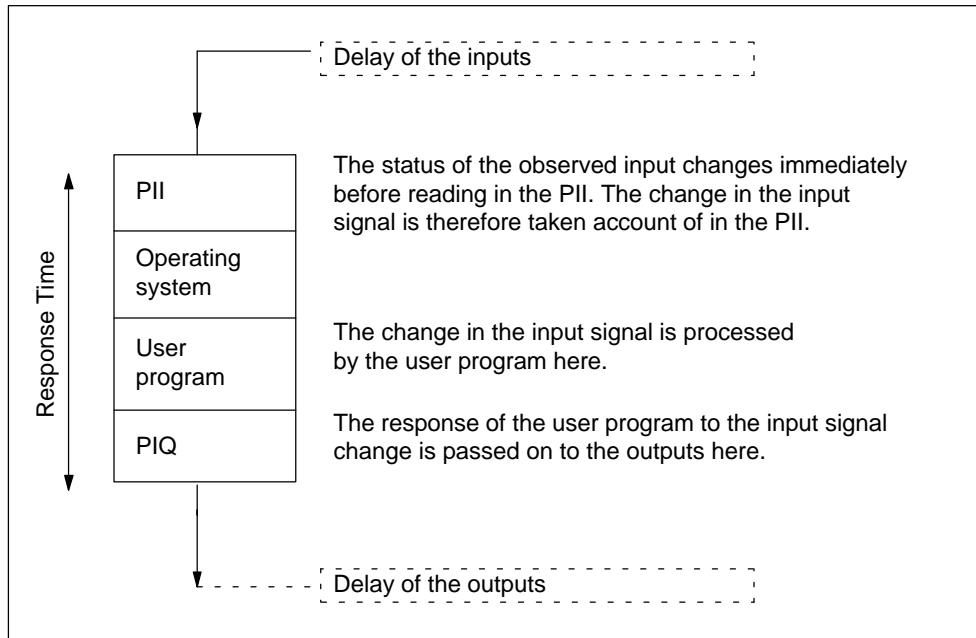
Delay of the inputs

Response Time

PII

Operating system

User program

PIQ

The status of the observed input changes immediately before reading in the PII. The change in the input signal is therefore taken account of in the PII.

The change in the input signal is processed by the user program here.

The response of the user program to the input signal change is passed on to the outputs here.

Delay of the outputs